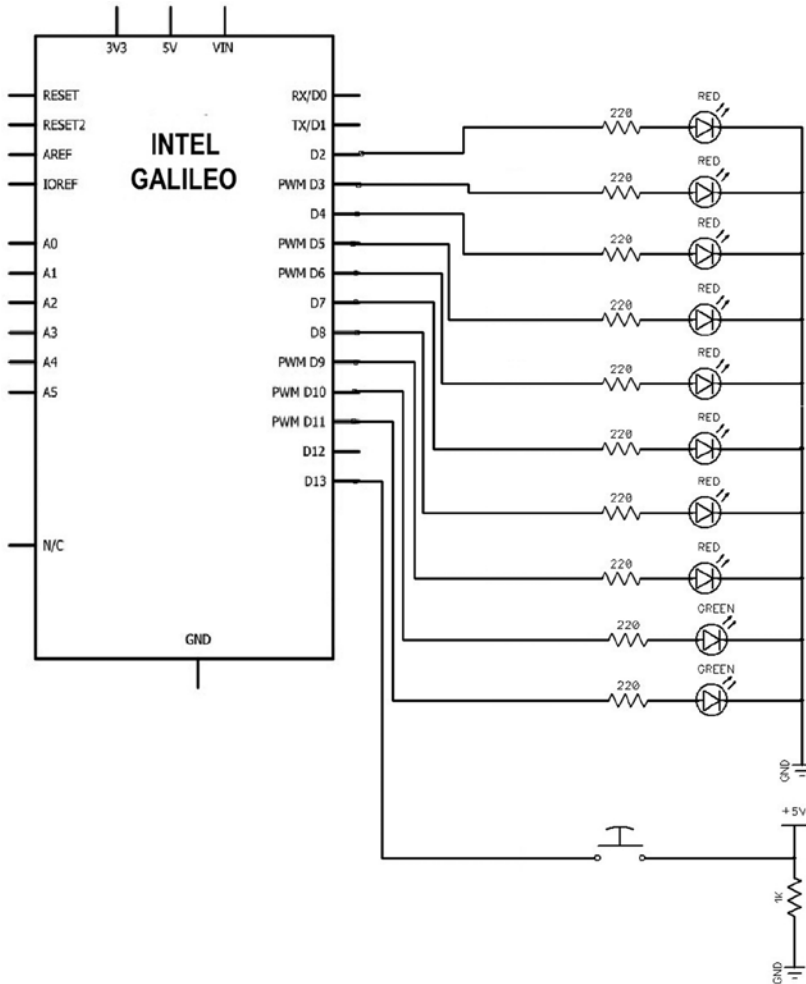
3V3 5V VIN

RESET
RESET2
AREF
IOREF

INTEL GALILEO

A0
A1
A2
A3
A4
A5

N/C

GND

RX/D0
TX/D1
D2
PWM D3
D4
PWM D5
PWM D6
D7
D8
PWM D9
PWM D10
PWM D11
D12
D13

220 RED
220 RED
220 RED
220 RED
220 RED
220 RED
220 RED
220 RED
220 GREEN
220 GREEN

GND

+5V

1K

GND